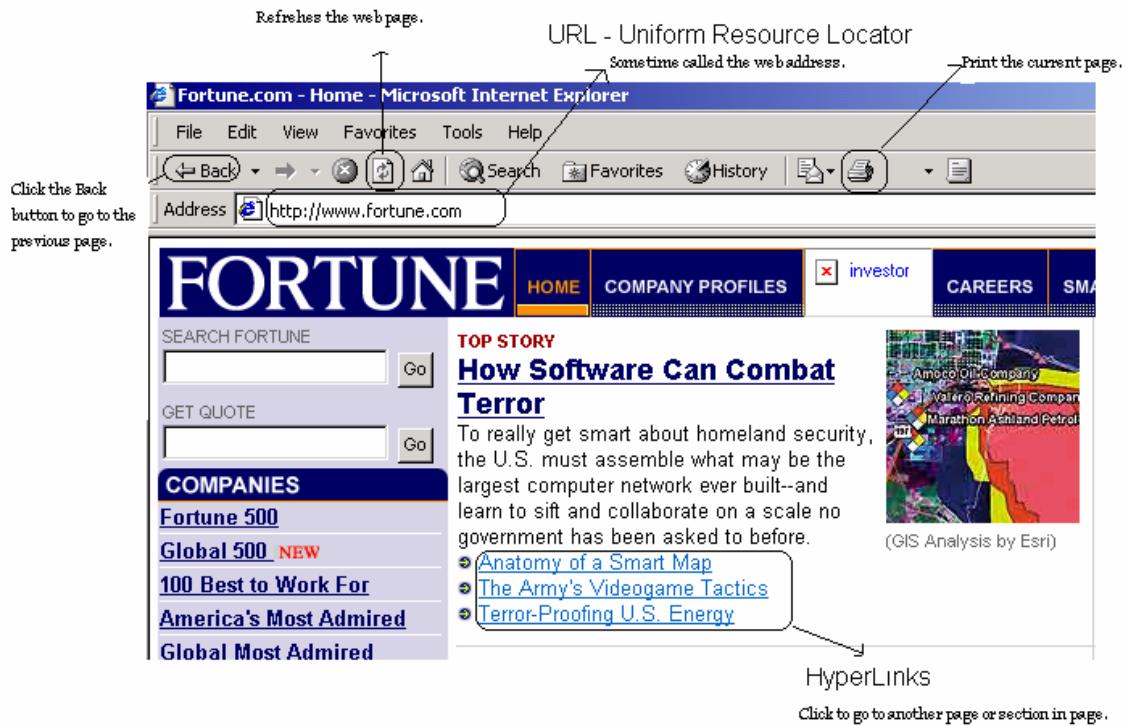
Refreshes the web page.

URL - Uniform Resource Locator

Sometime called the web address.

Print the current page.

Fortune.com - Home - Microsoft Internet Explorer

File Edit View Favorites Tools Help

Back Search Favorites History

Click the Back button to go to the previous page.

Address http://www.fortune.com

FORTUNE

HOME COMPANY PROFILES investor CAREERS SMA

SEARCH FORTUNE

Go

GET QUOTE

Go

COMPANIES

Fortune 500

Global 500 NEW

100 Best to Work For

America's Most Admired

Global Most Admired

TOP STORY

How Software Can Combat Terror

To really get smart about homeland security, the U.S. must assemble what may be the largest computer network ever built--and learn to sift and collaborate on a scale no government has been asked to before.

Anatomy of a Smart Map

The Army's Videogame Tactics

Terror-Proofing U.S. Energy

Amoco Oil Company

Valero Refining Compan

Marathon Ashland Petrol

(GIS Analysis by Esri)

HyperLinks

Click to go to another page or section in page.